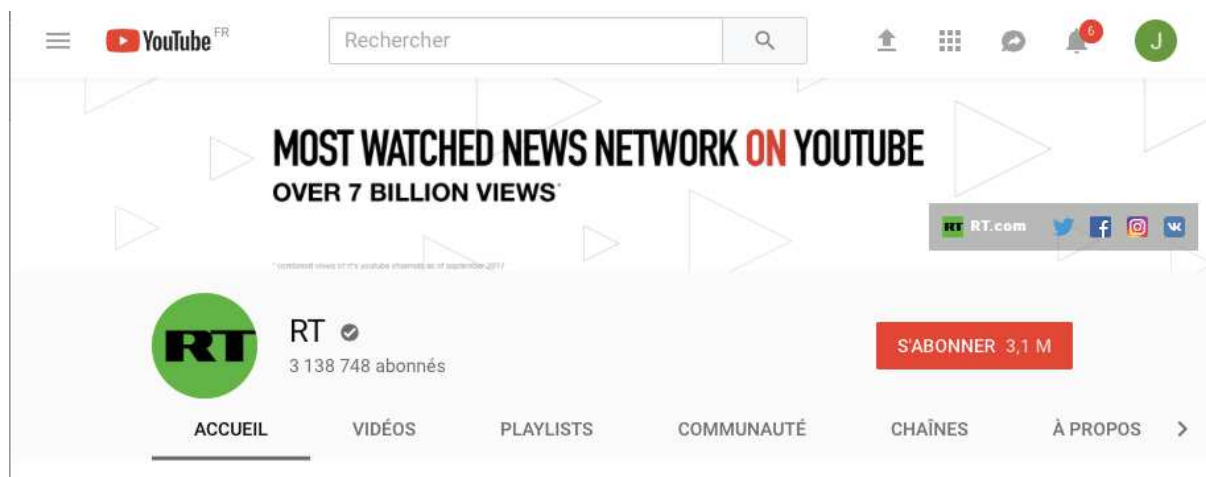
YouTube FR

Rechercher

6

J

MOST WATCHED NEWS NETWORK ON YOUTUBE
OVER 7 BILLION VIEWS*

* combined views of rt's youtube channels as of september 2017

RT RT.com

RT

RT
3 138 748 abonnés

S'ABONNER 3,1 M

ACCUEIL VIDÉOS PLAYLISTS COMMUNAUTÉ CHAÎNES À PROPOS